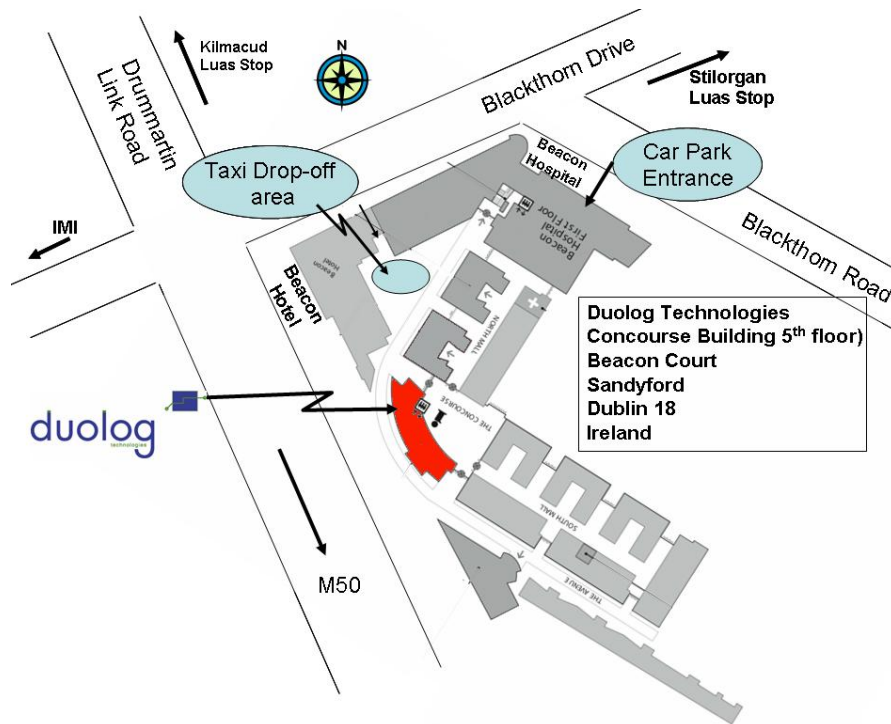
Kilmacud Luas Stop

N

Drummartin Link Road

Blackthorn Drive

Stilorgan Luas Stop

Taxi Drop-off area

Beacon Hospital

Car Park Entrance

Beacon Hospital First Floor

Blackthorn Road

IMI

Beacon Hotel

Beacon Hotel

NORTH MALL

Duolog Technologies
Concourse Building 5$^{th}$ floor)
Beacon Court
Sandyford
Dublin 18
Ireland

duolog
technologies

THE CONCOURSE

SOUTH MALL

THE AVENUE

M50